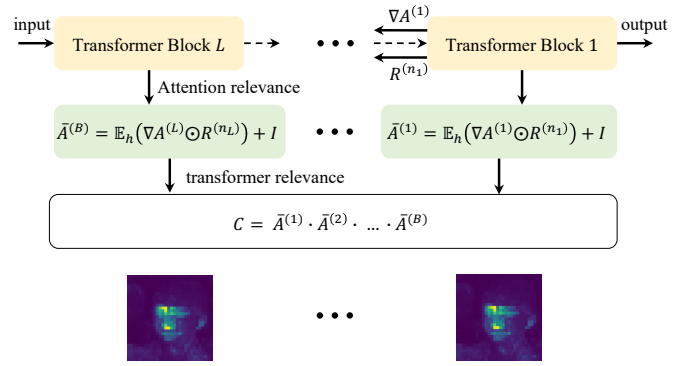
input

Transformer Block $L$

• • •

$\nabla A^{(1)}$

$R^{(n_1)}$

Transformer Block 1

output

Attention relevance

$\bar{A}^{(B)} = \mathbb{E}_h\left(\nabla A^{(L)} \odot R^{(n_L)}\right) + I$

• • •

$\bar{A}^{(1)} = \mathbb{E}_h\left(\nabla A^{(1)} \odot R^{(n_1)}\right) + I$

transformer relevance

$C = \bar{A}^{(1)} \cdot \bar{A}^{(2)} \cdot \ \dots \ \cdot \bar{A}^{(B)}$

• • •